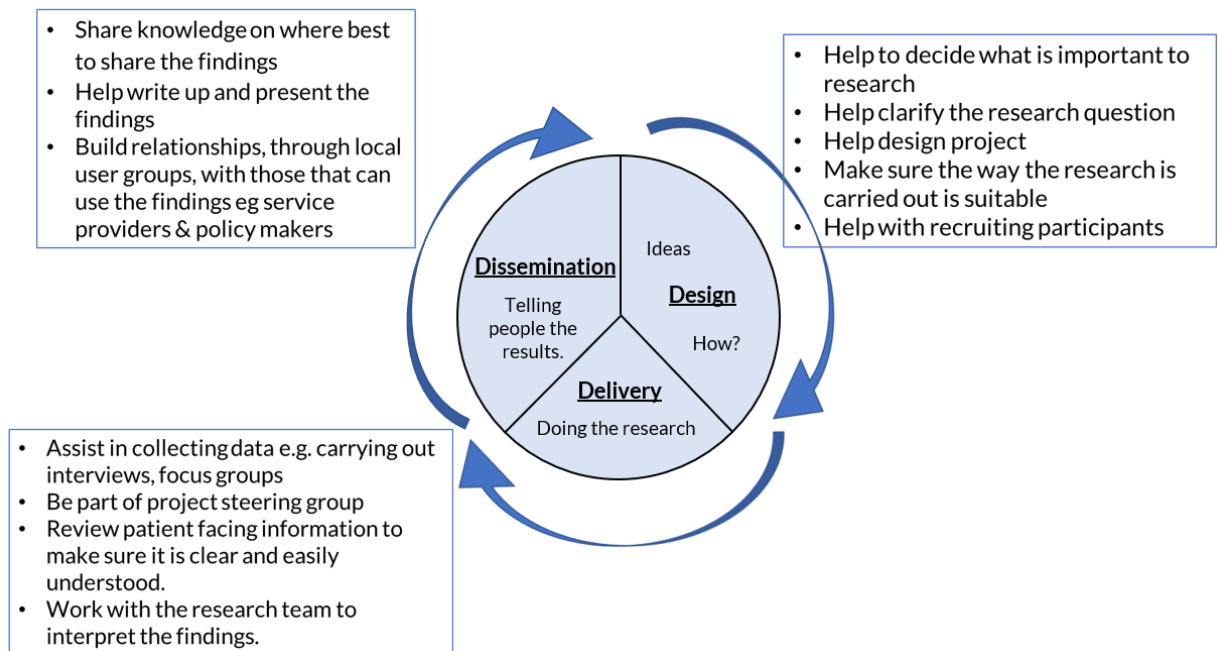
- Share knowledge on where best to share the findings
- Help write up and present the findings
- Build relationships, through local user groups, with those that can use the findings eg service providers & policy makers

- Help to decide what is important to research
- Help clarify the research question
- Help design project
- Make sure the way the research is carried out is suitable
- Help with recruiting participants

Dissemination

Telling people the results.

Ideas

Design

How?

Delivery

Doing the research

- Assist in collecting data e.g. carrying out interviews, focus groups
- Be part of project steering group
- Review patient facing information to make sure it is clear and easily understood.
- Work with the research team to interpret the findings.